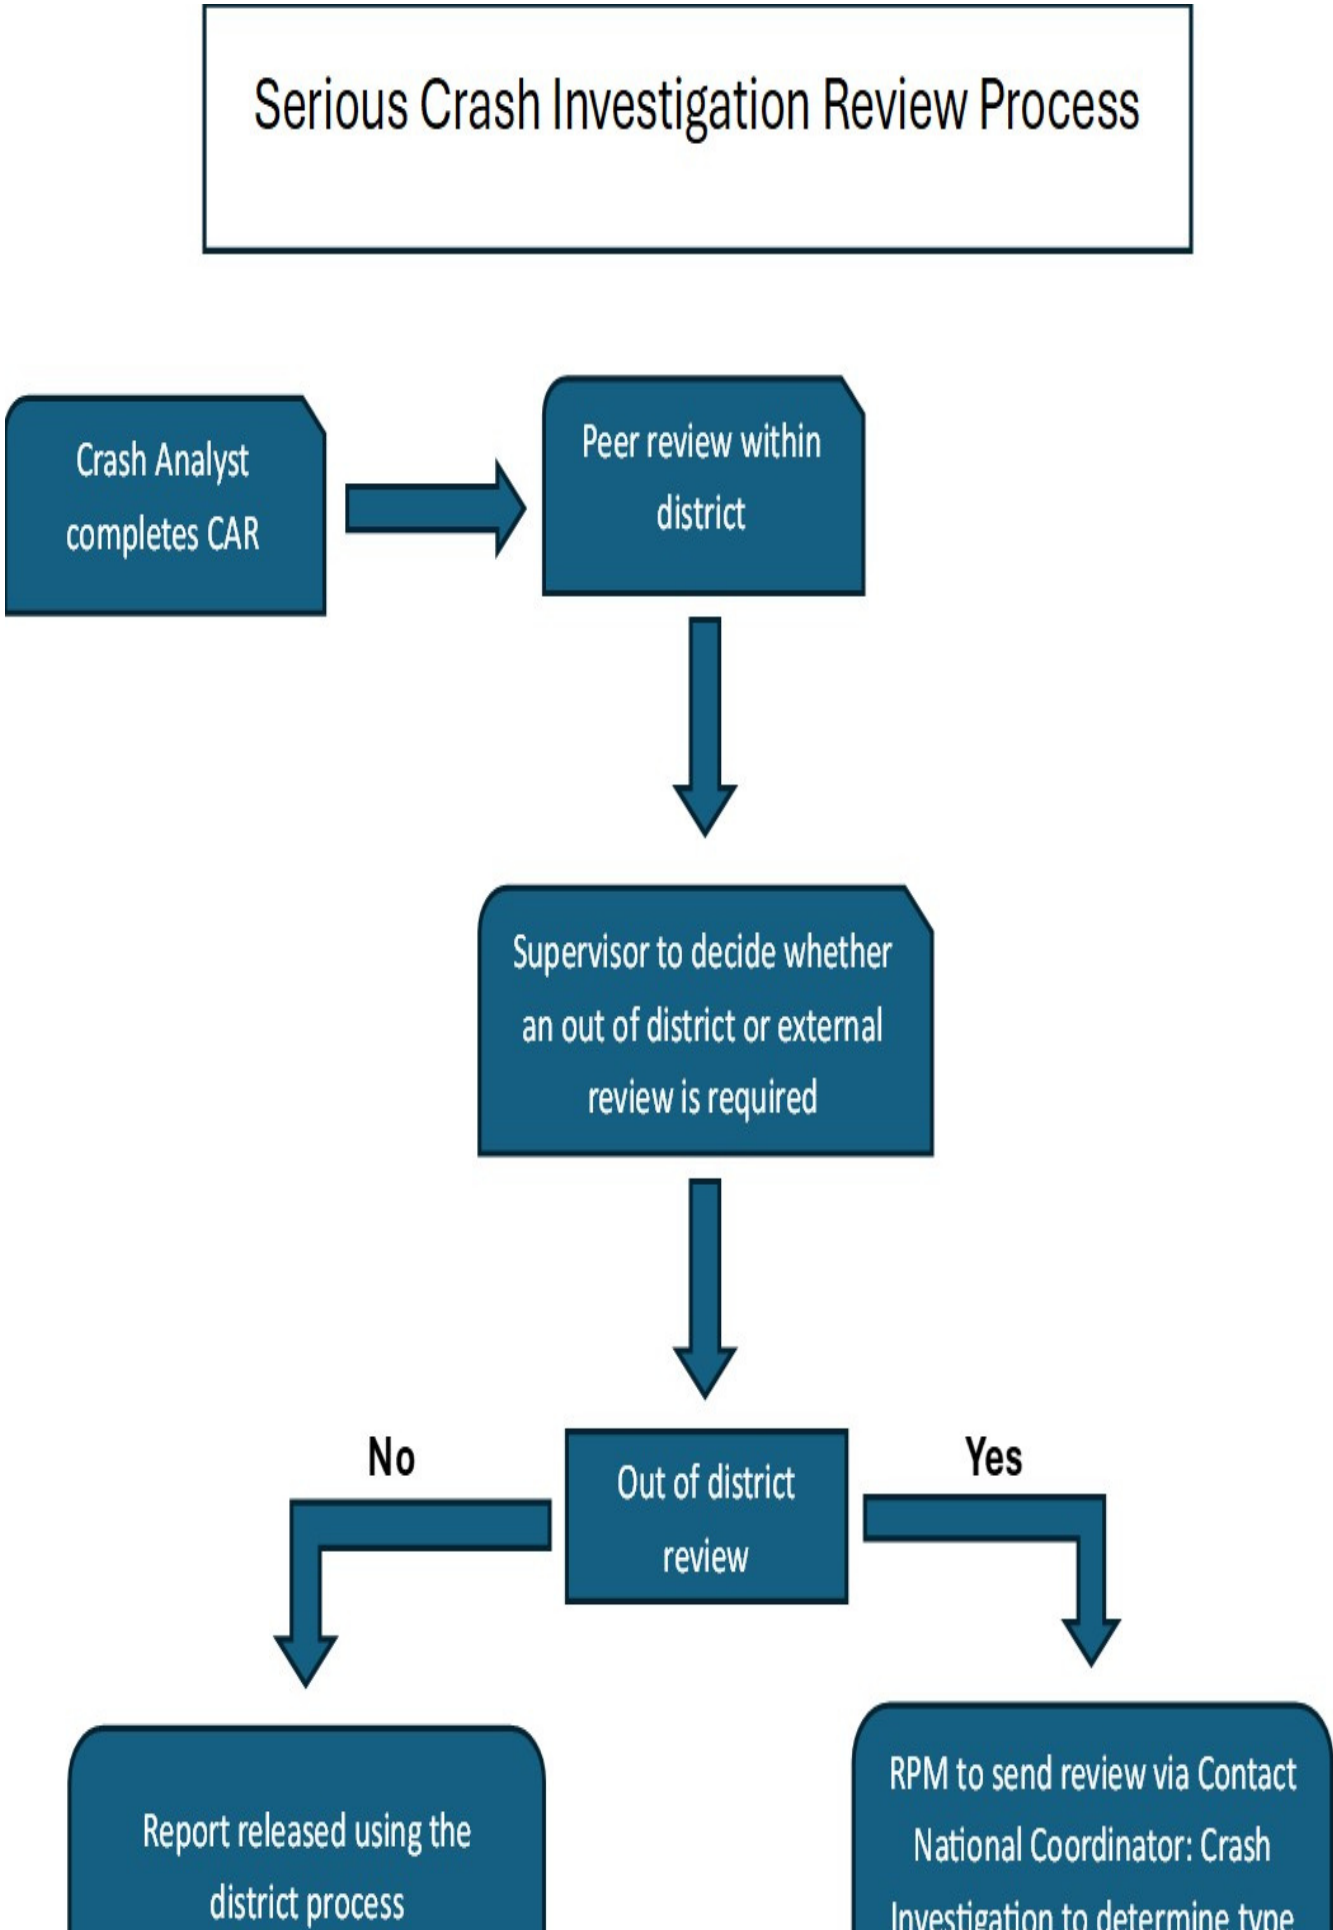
Serious Crash Investigation Review Process

Crash Analyst completes CAR

Peer review within district

Supervisor to decide whether an out of district or external review is required

No

Out of district review

Yes

Report released using the district process

RPM to send review via Contact National Coordinator: Crash Investigation to determine type